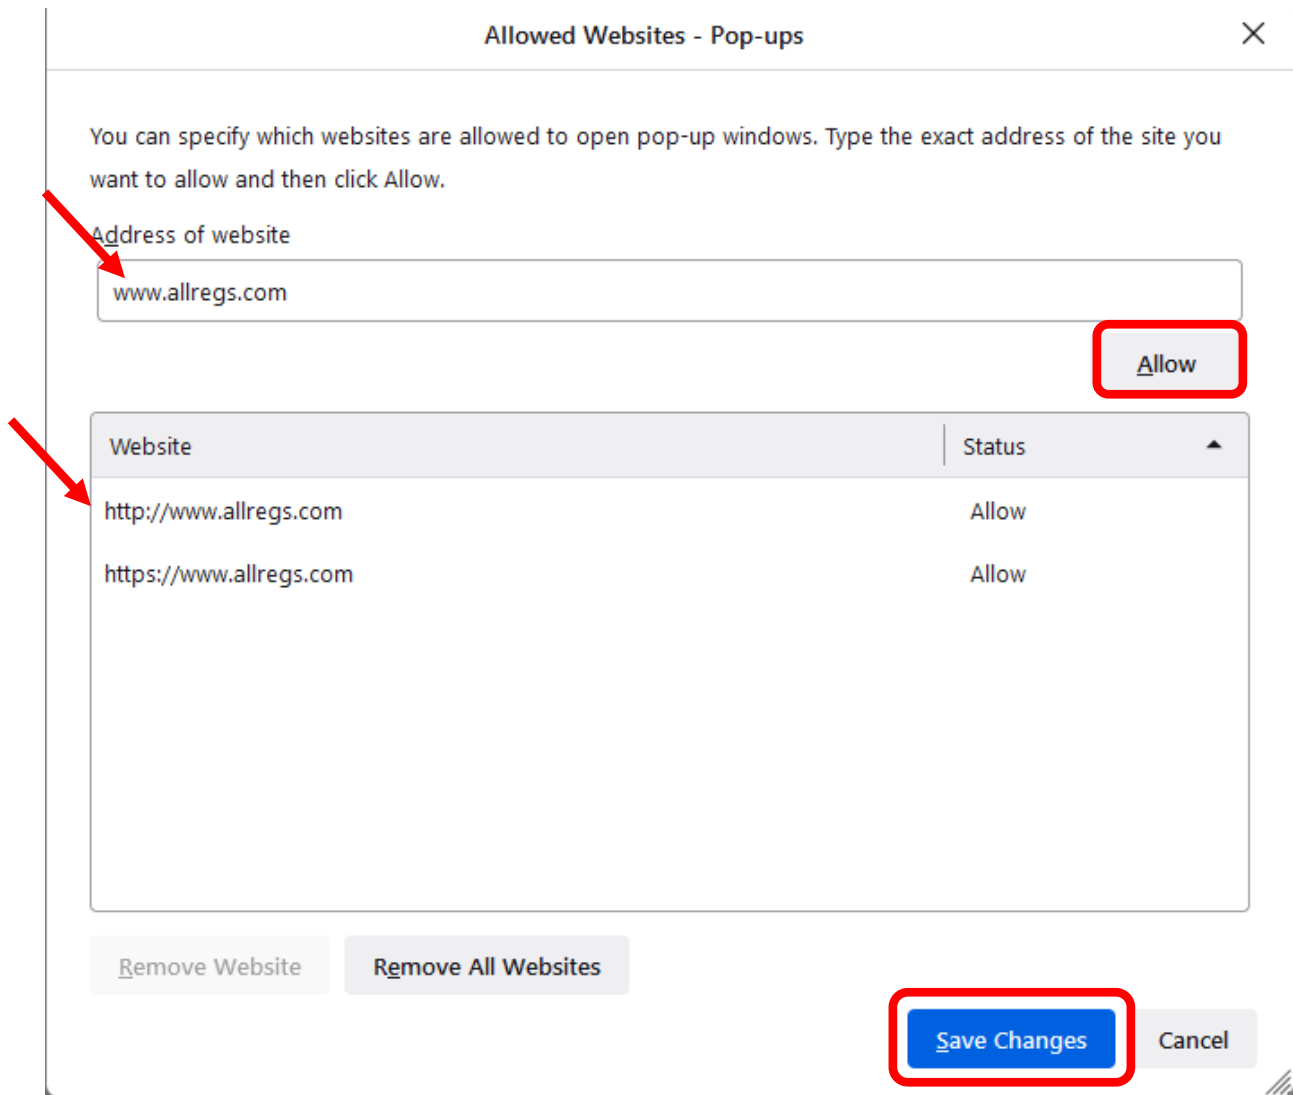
Allowed Websites - Pop-ups

You can specify which websites are allowed to open pop-up windows. Type the exact address of the site you want to allow and then click Allow.

Address of website

www.allregs.com

Allow

| Website | Status |
|---|---|
| http://www.allregs.com | Allow |
| https://www.allregs.com | Allow |

Remove Website

Remove All Websites

Save Changes

Cancel